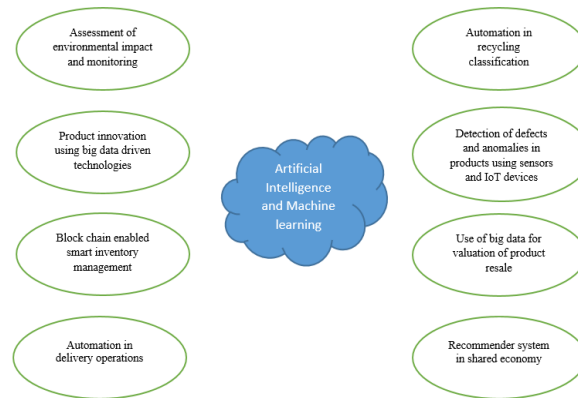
Assessment of environmental impact and monitoring

Product innovation using big data driven technologies

Block chain enabled smart inventory management

Automation in delivery operations

Artificial Intelligence and Machine learning

Automation in recycling classification

Detection of defects and anomalies in products using sensors and IoT devices

Use of big data for valuation of product resale

Recommender system in shared economy